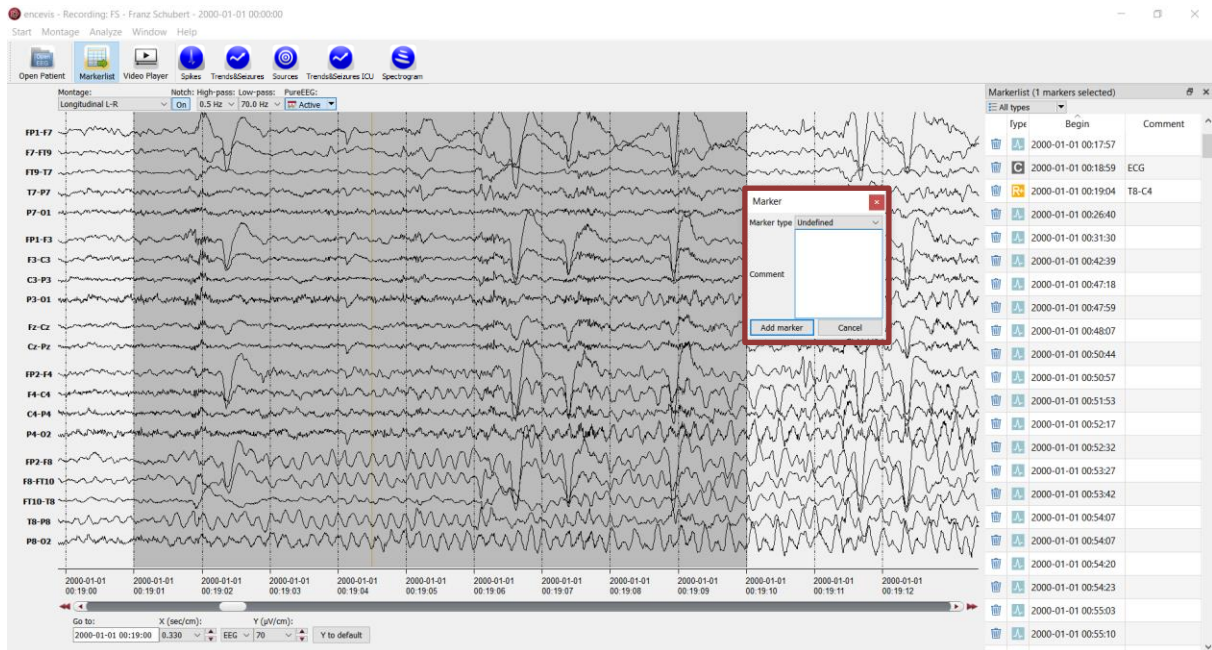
encevis - Recording: FS - Franz Schubert - 2000-01-01 00:00:00

Start Montage Analyze Window Help

Open Patient Markerlist Video Player Spikes Trends&Seizures Sources Trends&Seizures ICU Spectrogram

Montage: Longitudinal L-R
Notch: On
High-pass: 0.5 Hz
Low-pass: 70.0 Hz
PureEEG: Active

FP1-F7
F7-FT9
FT9-T7
T7-P7
P7-O1
FP1-F3
F3-C3
C3-P3
P3-O1
Fz-Cz
Cz-Pz
FP2-F4
F4-C4
C4-P4
P4-O2
FP2-F8
F8-FT10
FT10-T8
T8-P8
P8-O2

2000-01-01 00:19:00
2000-01-01 00:19:01
2000-01-01 00:19:02
2000-01-01 00:19:03
2000-01-01 00:19:04
2000-01-01 00:19:05
2000-01-01 00:19:06
2000-01-01 00:19:07
2000-01-01 00:19:08
2000-01-01 00:19:09
2000-01-01 00:19:10
2000-01-01 00:19:11
2000-01-01 00:19:12

Go to: 2000-01-01 00:19:00
X (sec/cm): 0.330
EEG
Y (µV/cm): 70
Y to default

Marker
Marker type Undefined
Comment
Add marker
Cancel

Markerlist (1 markers selected)
All types

| Type | Begin | Comment |
|---|---|---|
| | 2000-01-01 00:17:57 | |
| C | 2000-01-01 00:18:59 | ECG |
| | 2000-01-01 00:19:04 | T8-C4 |
| | 2000-01-01 00:26:40 | |
| | 2000-01-01 00:31:30 | |
| | 2000-01-01 00:42:39 | |
| | 2000-01-01 00:47:18 | |
| | 2000-01-01 00:47:59 | |
| | 2000-01-01 00:48:07 | |
| | 2000-01-01 00:50:44 | |
| | 2000-01-01 00:50:57 | |
| | 2000-01-01 00:51:53 | |
| | 2000-01-01 00:52:17 | |
| | 2000-01-01 00:52:32 | |
| | 2000-01-01 00:53:27 | |
| | 2000-01-01 00:53:42 | |
| | 2000-01-01 00:54:07 | |
| | 2000-01-01 00:54:07 | |
| | 2000-01-01 00:54:20 | |
| | 2000-01-01 00:54:23 | |
| | 2000-01-01 00:55:03 | |
| | 2000-01-01 00:55:10 | |